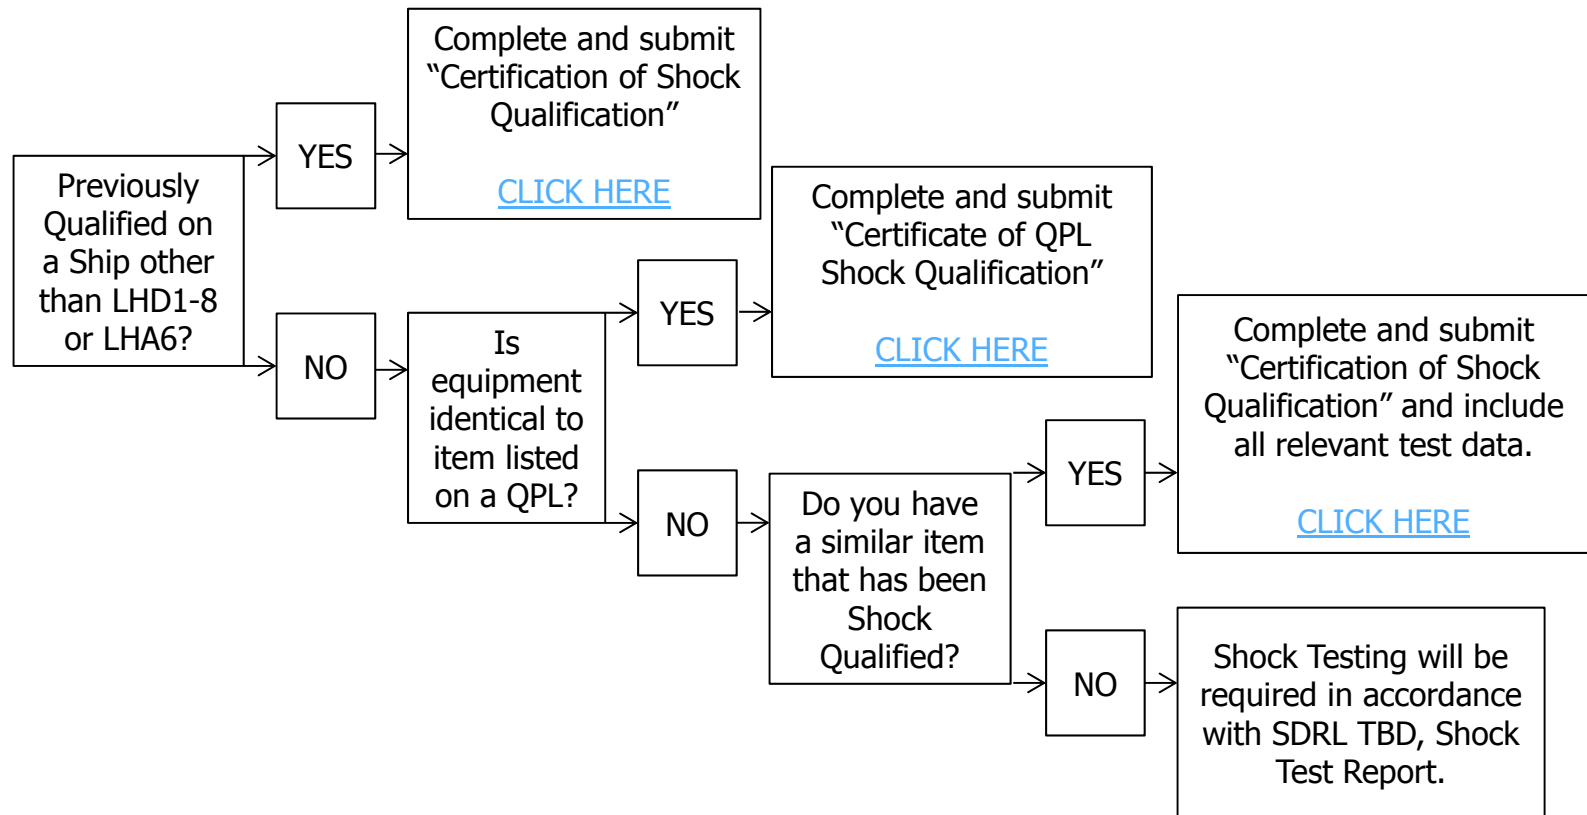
Previously Qualified on a Ship other than LHD1-8 or LHA6?

YES

Complete and submit “Certification of Shock Qualification”

CLICK HERE

NO

Is equipment identical to item listed on a QPL?

YES

Complete and submit “Certificate of QPL Shock Qualification”

CLICK HERE

NO

Do you have a similar item that has been Shock Qualified?

YES

Complete and submit “Certification of Shock Qualification” and include all relevant test data.

CLICK HERE

NO

Shock Testing will be required in accordance with SDRL TBD, Shock Test Report.